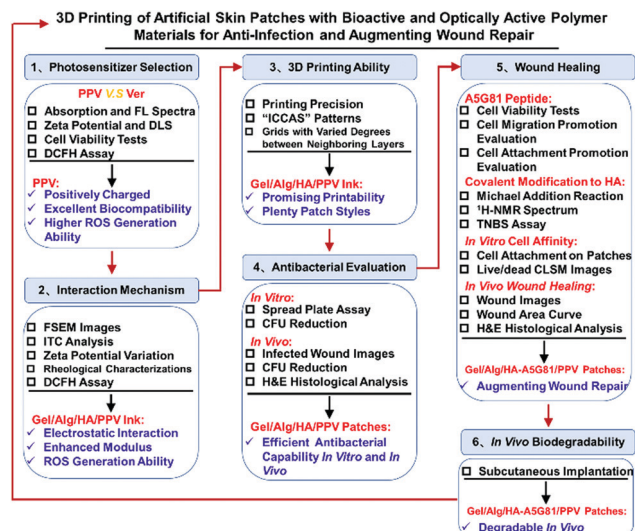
3D Printing of Artificial Skin Patches with Bioactive and Optically Active Polymer Materials for Anti-Infection and Augmenting Wound Repair

1、Photosensitizer Selection

PPV V.S Ver

Absorption and FL Spectra
Zeta Potential and DLS
Cell Viability Tests
DCFH Assay

PPV:
Positively Charged
Excellent Biocompatibility
Higher ROS Generation Ability

2、Interaction Mechanism

FSEM Images
ITC Analysis
Zeta Potential Variation
Rheological Characterizations
DCFH Assay

Gel/Alg/HA/PPV Ink:
Electrostatic Interaction
Enhanced Modulus
ROS Generation Ability

3、3D Printing Ability

Printing Precision
"ICCAS" Patterns
Grids with Varied Degrees between Neighboring Layers

Gel/Alg/HA/PPV Ink:
Promising Printability
Plenty Patch Styles

4、Antibacterial Evaluation

In Vitro:
Spread Plate Assay
CFU Reduction
In Vivo:
Infected Wound Images
CFU Reduction
H&E Histological Analysis

Gel/Alg/HA/PPV Patches:
Efficient Antibacterial Capability In Vitro and In Vivo

5、Wound Healing

A5G81 Peptide:
Cell Viability Tests
Cell Migration Promotion Evaluation
Cell Attachment Promotion Evaluation
Covalent Modification to HA:
Michael Addition Reaction
$^1$H-NMR Spectrum
TNBS Assay
In Vitro Cell Affinity:
Cell Attachment on Patches
Live/dead CLSM Images
In Vivo Wound Healing:
Wound Images
Wound Area Curve
H&E Histological Analysis

Gel/Alg/HA-A5G81/PPV Patches:
Augmenting Wound Repair

6、In Vivo Biodegradability

Subcutaneous Implantation

Gel/Alg/HA-A5G81/PPV Patches:
Degradable In Vivo